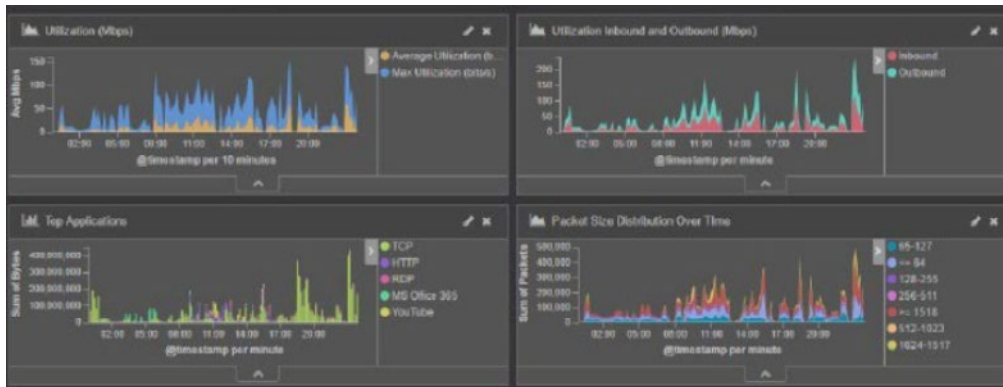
Utilization (Mbps)

Avg Mbps

150
100
50
0

02:00 05:00 08:00 11:00 14:00 17:00 20:00

@timestamp per 10 minutes

Average Utilization (b...
Max Utilization (b/bits)

Utilization Inbound and Outbound (Mbps)

200
150
100
50
0

02:00 05:00 08:00 11:00 14:00 17:00 20:00

@timestamp per minute

Inbound
Outbound

Top Applications

Sum of Bytes

400,000,000
300,000,000
200,000,000
100,000,000
0

02:00 05:00 08:00 11:00 14:00 17:00 20:00

@timestamp per minute

TCP
HTTP
RDP
MS Office 365
YouTube

Packet Size Distribution Over Time

Sum of Packets

500,000
400,000
300,000
200,000
100,000
0

02:00 05:00 08:00 11:00 14:00 17:00 20:00

@timestamp per minute

65-127
<= 64
128-255
256-511
>= 1518
512-1023
1024-1517